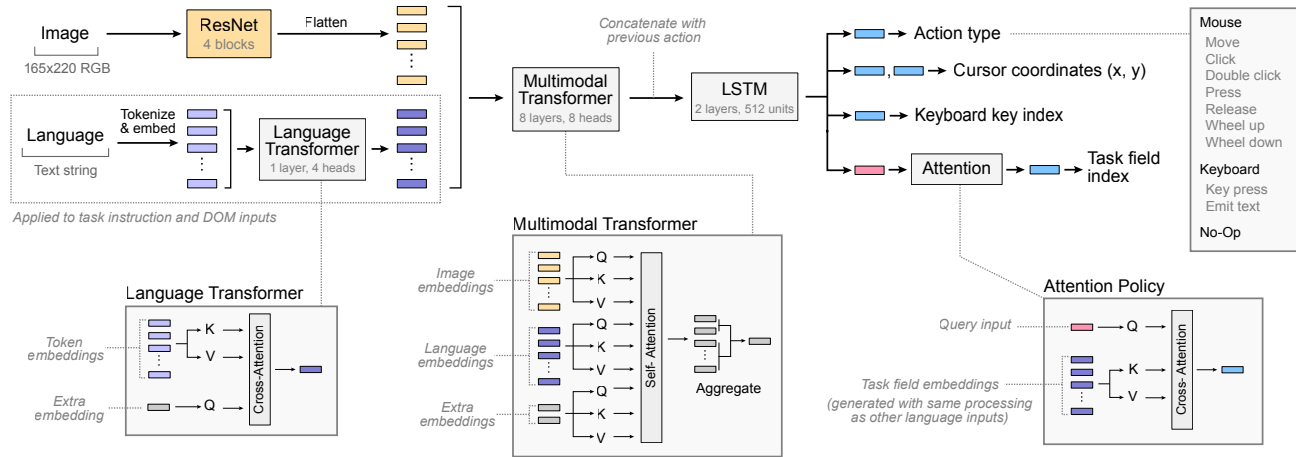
Image
165x220 RGB
ResNet
4 blocks
Flatten

Language
Text string
Tokenize & embed
Language Transformer
1 layer, 4 heads
Applied to task instruction and DOM inputs

Concatenate with previous action
Multimodal Transformer
8 layers, 8 heads
LSTM
2 layers, 512 units

Action type
Cursor coordinates (x, y)
Keyboard key index
Attention
Task field index

Mouse
Move
Click
Double click
Press
Release
Wheel up
Wheel down
Keyboard
Key press
Emit text
No-Op

Language Transformer
Token embeddings
K
V
Extra embedding
Q
Cross-Attention

Multimodal Transformer
Image embeddings
Q
K
V
Language embeddings
Q
K
V
Extra embeddings
Q
K
V
Self- Attention
Aggregate

Attention Policy
Query input
Q
Task field embeddings
(generated with same processing as other language inputs)
K
V
Cross- Attention